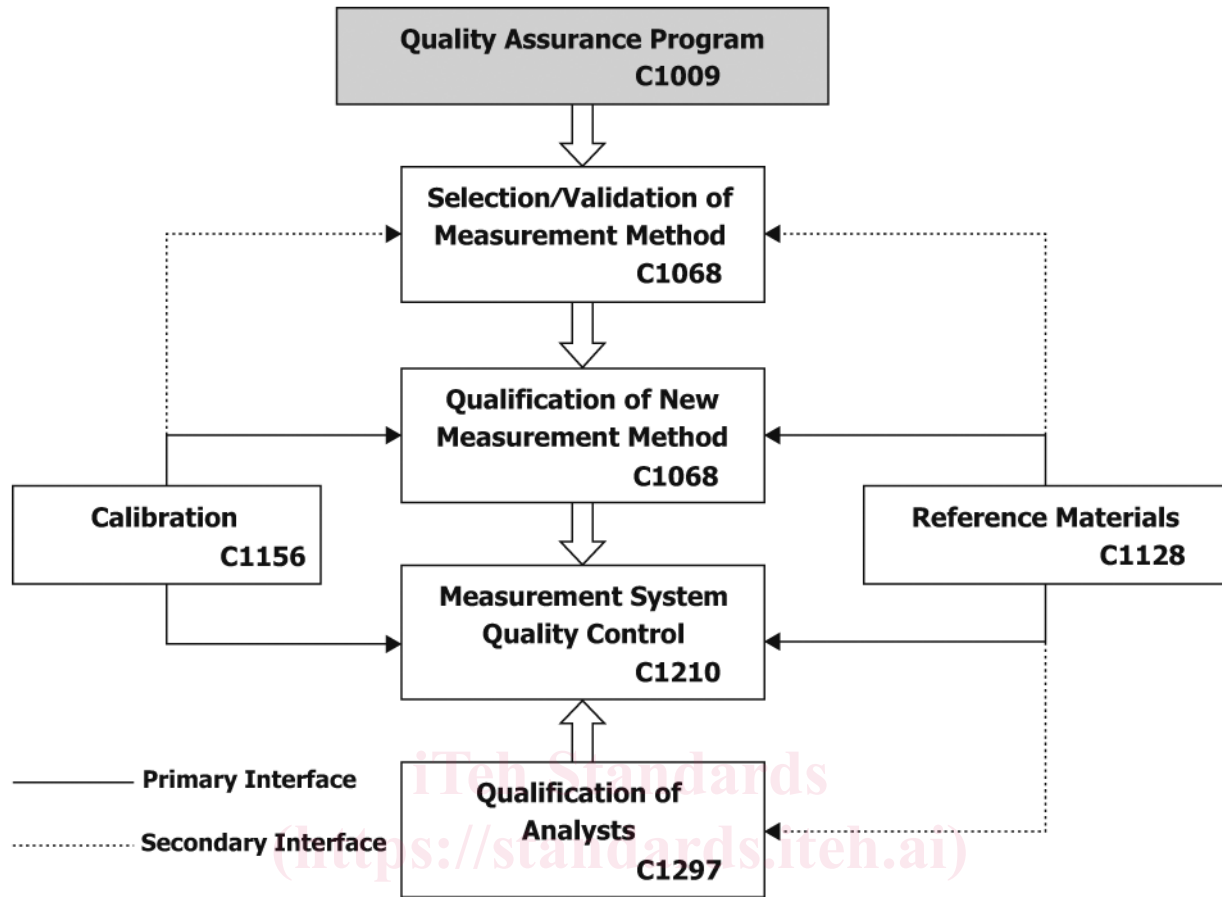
Quality Assurance Program
C1009

Selection/Validation of Measurement Method
C1068

Qualification of New Measurement Method
C1068

Calibration
C1156

Reference Materials
C1128

Measurement System Quality Control
C1210

Primary Interface

Secondary Interface

Qualification of Analysts
C1297

iTeh Standards
(https://standards.iteh.ai)